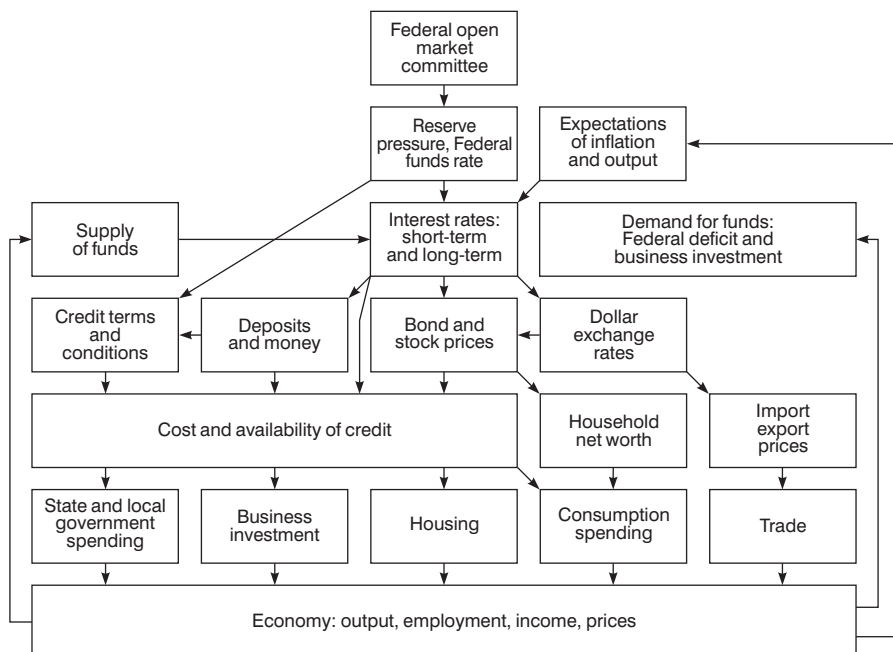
Federal open market committee

Reserve pressure, Federal funds rate

Expectations of inflation and output

Supply of funds

Interest rates: short-term and long-term

Demand for funds: Federal deficit and business investment

Credit terms and conditions

Deposits and money

Bond and stock prices

Dollar exchange rates

Cost and availability of credit

Household net worth

Import export prices

State and local government spending

Business investment

Housing

Consumption spending

Trade

Economy: output, employment, income, prices